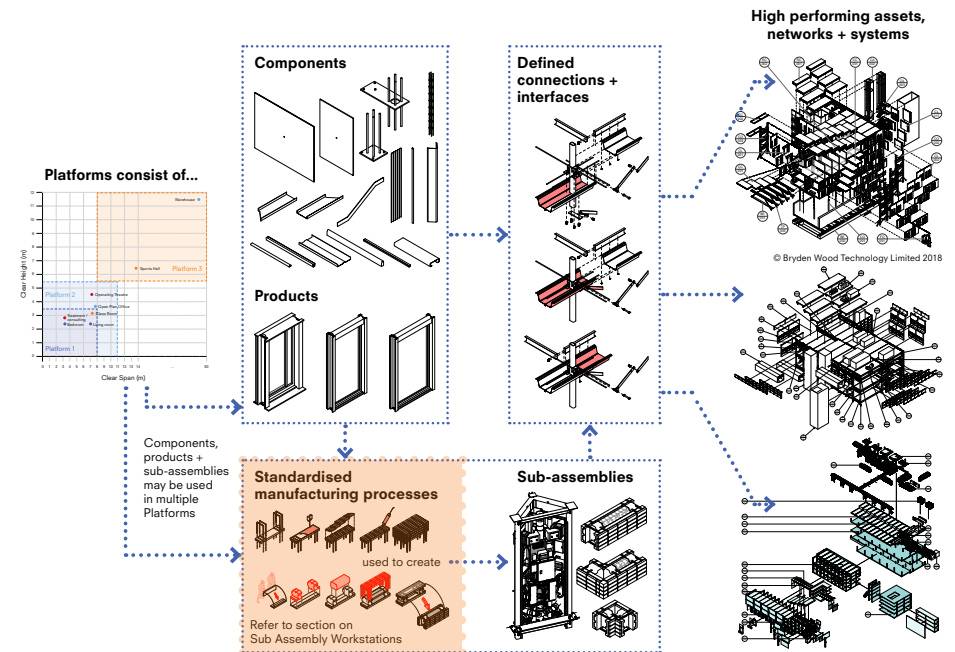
High performing assets, networks + systems

Platforms consist of...

Warehouse

Sports Hall

Platform 3

Platform 2

Operating Theatre

Open Plan Office

Class Room

Treatment consulting

Bedroom

Living room

Platform 1

Clear Height (m)

Clear Span (m)

Components

Products

Defined connections + interfaces

© Bryden Wood Technology Limited 2018

Components, products + sub-assemblies may be used in multiple Platforms

Standardised manufacturing processes

used to create

Refer to section on Sub Assembly Workstations

Sub-assemblies